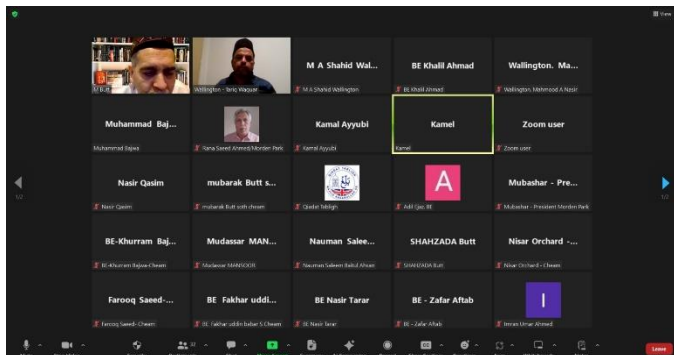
View

M Butt

Wallington - Tariq Waquar

M A Shahid Wal...

M A Shahid Wallington

BE Khalil Ahmad

BE Khalil Ahmad

Wallington. Ma...

Wallington. Mahmood A Nasir

Muhammad Baj...

Muhammad Bajwa

Rana Saeed Ahmed/Morden Park

Kamal Ayyubi

Kamal Ayyubi

Kamel

Kamel

Zoom user

Zoom user

Nasir Qasim

Nasir Qasim

mubarak Butt s...

mubarak Butt soth cheam

Qiadat Tabligh

A

Adil Ijaz, BE

Mubashar - Pre...

Mubashar - President Morden Park

BE-Khurram Baj...

BE-Khurram Bajwa-Cheam

Mudassar MAN...

Mudassar MANSOOR

Nauman Salee...

Nauman Saleem Baitul Ahsan

SHAHZADA Butt

SHAHZADA Butt

Nisar Orchard -...

Nisar Orchard - Cheam

Farooq Saeed-...

Farooq Saeed- Cheam

BE Fakhar uddi...

BE Fakhar uddin babar S Cheam

BE Nasir Tarar

BE Nasir Tarar

BE - Zafar Aftab

BE - Zafar Aftab

I

Imran Umar Ahmed

Leave